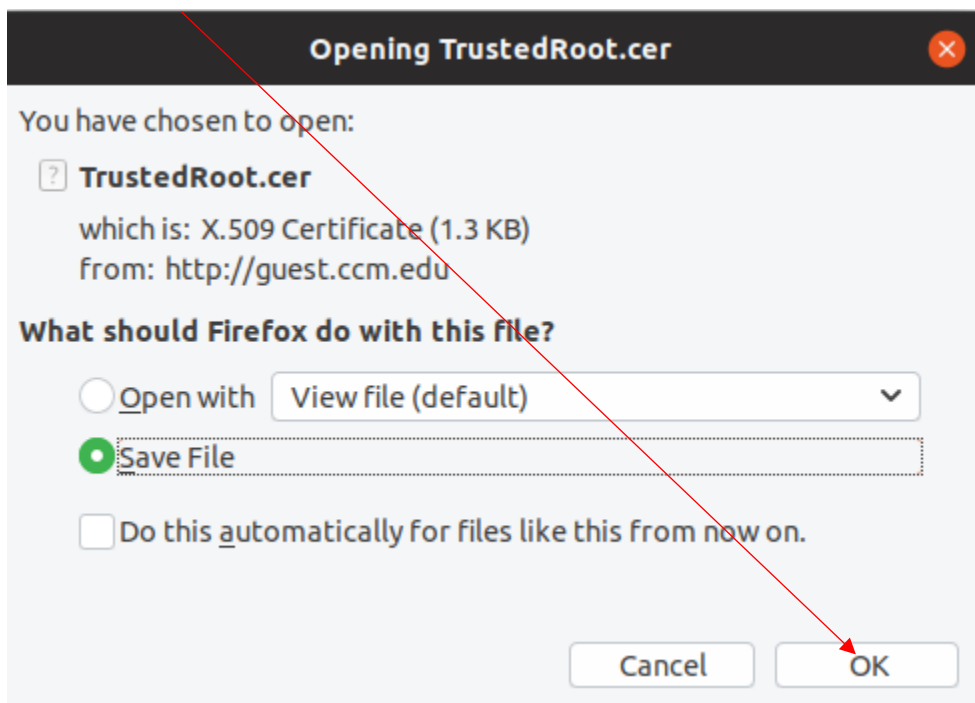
Opening TrustedRoot.cer

You have chosen to open:

TrustedRoot.cer

which is: X.509 Certificate (1.3 KB)
from: http://guest.ccm.edu

What should Firefox do with this file?

Open with View file (default)

Save File

Do this automatically for files like this from now on.

Cancel OK